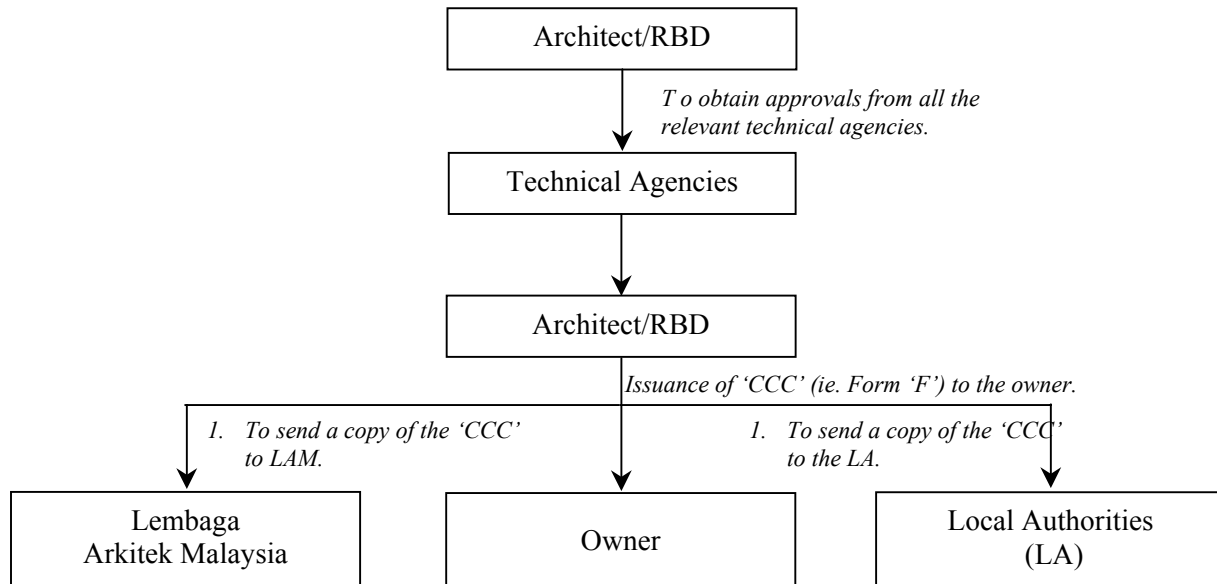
Architect/RBD

T o obtain approvals from all the relevant technical agencies.

Technical Agencies

Architect/RBD

Issuance of 'CCC' (ie. Form 'F') to the owner.

1. To send a copy of the 'CCC' to LAM.

1. To send a copy of the 'CCC' to the LA.

Lembaga Arkitek Malaysia

Owner

Local Authorities (LA)